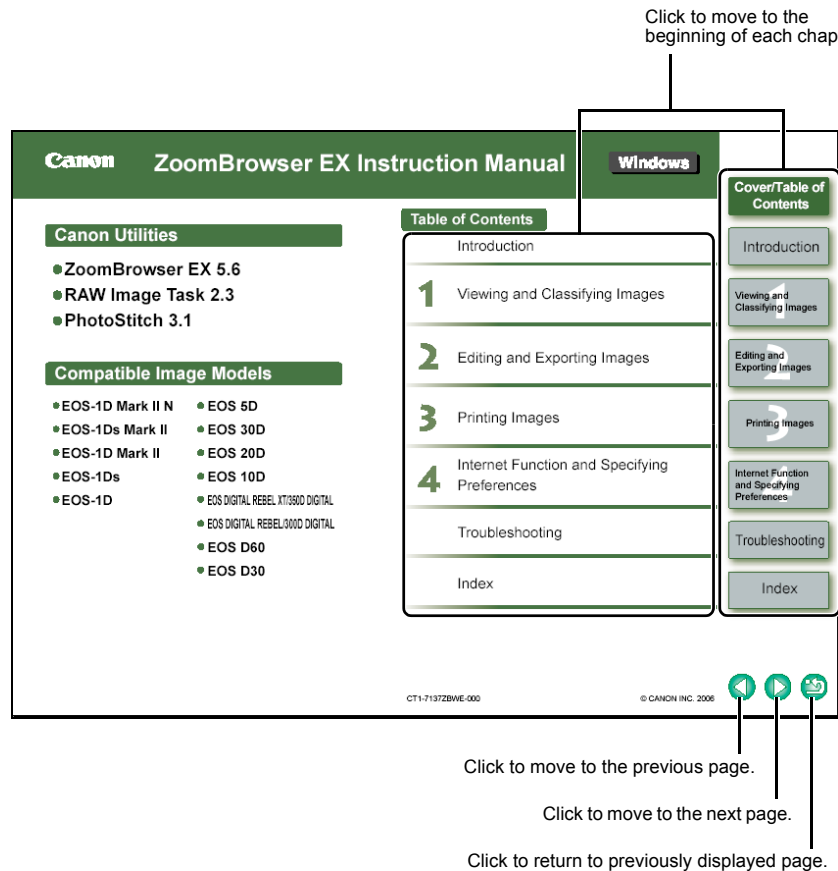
Click to move to the beginning of each chap

Canon ZoomBrowser EX Instruction Manual Windows

Canon Utilities

ZoomBrowser EX 5.6
RAW Image Task 2.3
PhotoStitch 3.1

Compatible Image Models

EOS-1D Mark II N
EOS-1Ds Mark II
EOS-1D Mark II
EOS-1Ds
EOS-1D

EOS 5D
EOS 30D
EOS 20D
EOS 10D
EOS DIGITAL REBEL XT/350D DIGITAL
EOS DIGITAL REBEL/300D DIGITAL
EOS D60
EOS D30

Table of Contents

Introduction
1 Viewing and Classifying Images
2 Editing and Exporting Images
3 Printing Images
4 Internet Function and Specifying Preferences
Troubleshooting
Index

Cover/Table of Contents
Introduction
Viewing and Classifying Images 1
Editing and Exporting Images 2
Printing Images 3
Internet Function and Specifying Preferences 4
Troubleshooting
Index

CT1-7137ZBWE-000

© CANON INC. 2006

Click to move to the previous page.

Click to move to the next page.

Click to return to previously displayed page.